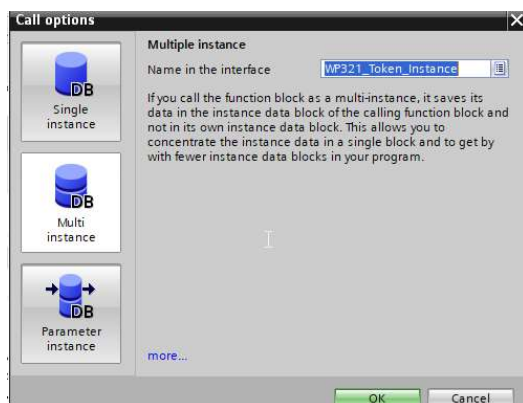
Call options

DB
Single instance

DB
Multi instance

DB
Parameter instance

Multiple instance

Name in the interface WP321_Token_Instance

If you call the function block as a multi-instance, it saves its data in the instance data block of the calling function block and not in its own instance data block. This allows you to concentrate the instance data in a single block and to get by with fewer instance data blocks in your program.

more...

OK Cancel